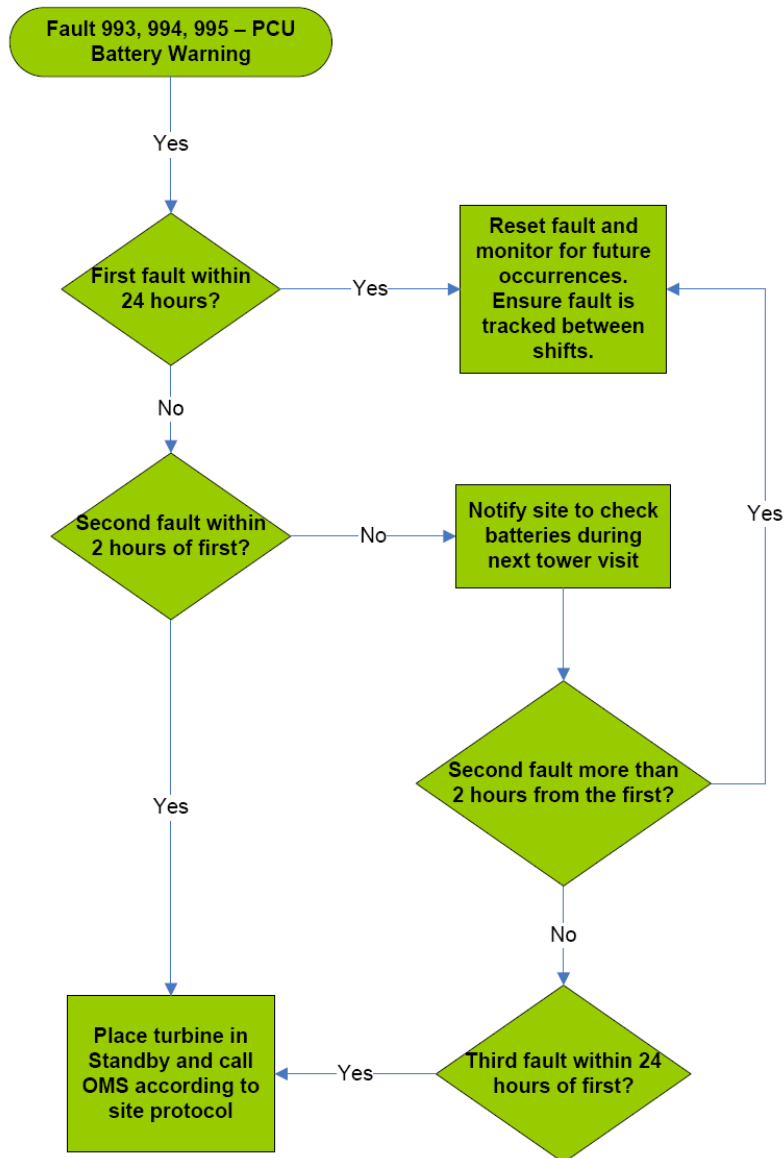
Fault 993, 994, 995 – PCU Battery Warning

Yes

First fault within 24 hours?

Yes

Reset fault and monitor for future occurrences. Ensure fault is tracked between shifts.

No

Second fault within 2 hours of first?

No

Notify site to check batteries during next tower visit

Yes

Second fault more than 2 hours from the first?

Yes

No

Place turbine in Standby and call OMS according to site protocol

Yes

Third fault within 24 hours of first?